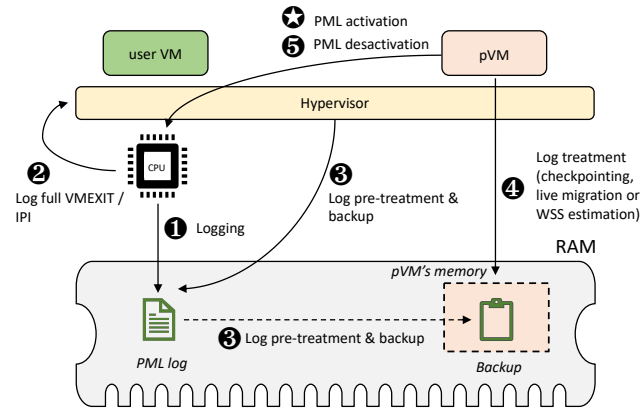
PML activation
❺ PML desactivation

user VM

pVM

Hypervisor

CPU

❷ Log full VMEXIT / IPI

❶ Logging

❸ Log pre-treatment & backup

❹ Log treatment (checkpointing, live migration or WSS estimation)

RAM

pVM's memory

❸ Log pre-treatment & backup

PML log

Backup